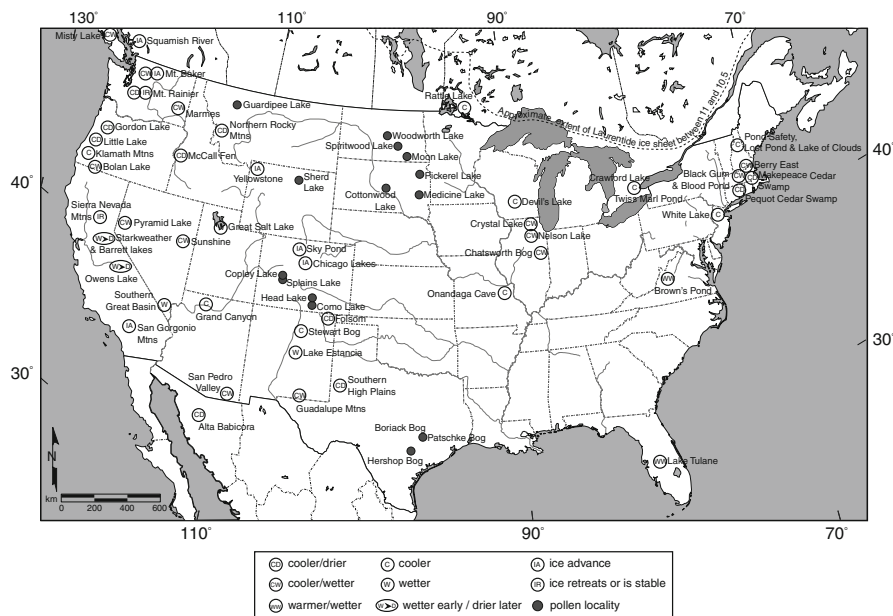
130° 110° 90° 70°

Misty Lake CW
IA Squamish River
CW IA Mt. Baker
CD IR Mt. Rainier
CW Marmes
Guardipee Lake
CD Gordon Lake
CD Little Lake
C Klamath Mtns
CD Bolan Lake
CD McCall Fen
CD Northern Rocky Mtns
IA Yellowstone
Sherd Lake
Rattle Lake C
Approximate extent of Laurentide ice sheet between 11 and 10.5
Woodworth Lake
Spiritwood Lake
Moon Lake
Pickerel Lake
Cottonwood Lake
Medicine Lake
C Devil's Lake
Crawford Lake C
Twiss Marl Pond
C Pond Safety, Lost Pond & Lake of Clouds
CW Berry East
Black Gum & Blood Pond CD CW
Makepeace Cedar Swamp
CD Pequot Cedar Swamp
White Lake C
40°
Sierra Nevada Mtns IR
CW Pyramid Lake
W>D Starkweather & Barrett lakes
CW Sunshine
CW Great Salt Lake
IA Sky Pond
IA Chicago Lakes
Copley Lake
Splains Lake
Head Lake
Como Lake
CD Folsom
C Stewart Bog
W Lake Estancia
Crystal Lake CW
CW Nelson Lake
Chatsworth Bog CW
Onandaga Cave C
WW Brown's Pond
W>D Owens Lake
Southern Great Basin W
C Grand Canyon
IA San Gorgonio Mtns
30°
San Pedro Valley CW
CD Southern High Plains
CW Guadalupe Mtns
CD Alta Babicora
Boriack Bog
Patschke Bog
Hershop Bog
WW Lake Tulane
N
km 0 200 400 600
110° 90° 70°

CD cooler/drier
C cooler
IA ice advance
CW cooler/wetter
W wetter
IR ice retreats or is stable
WW warmer/wetter
W>D wetter early / drier later
pollen locality